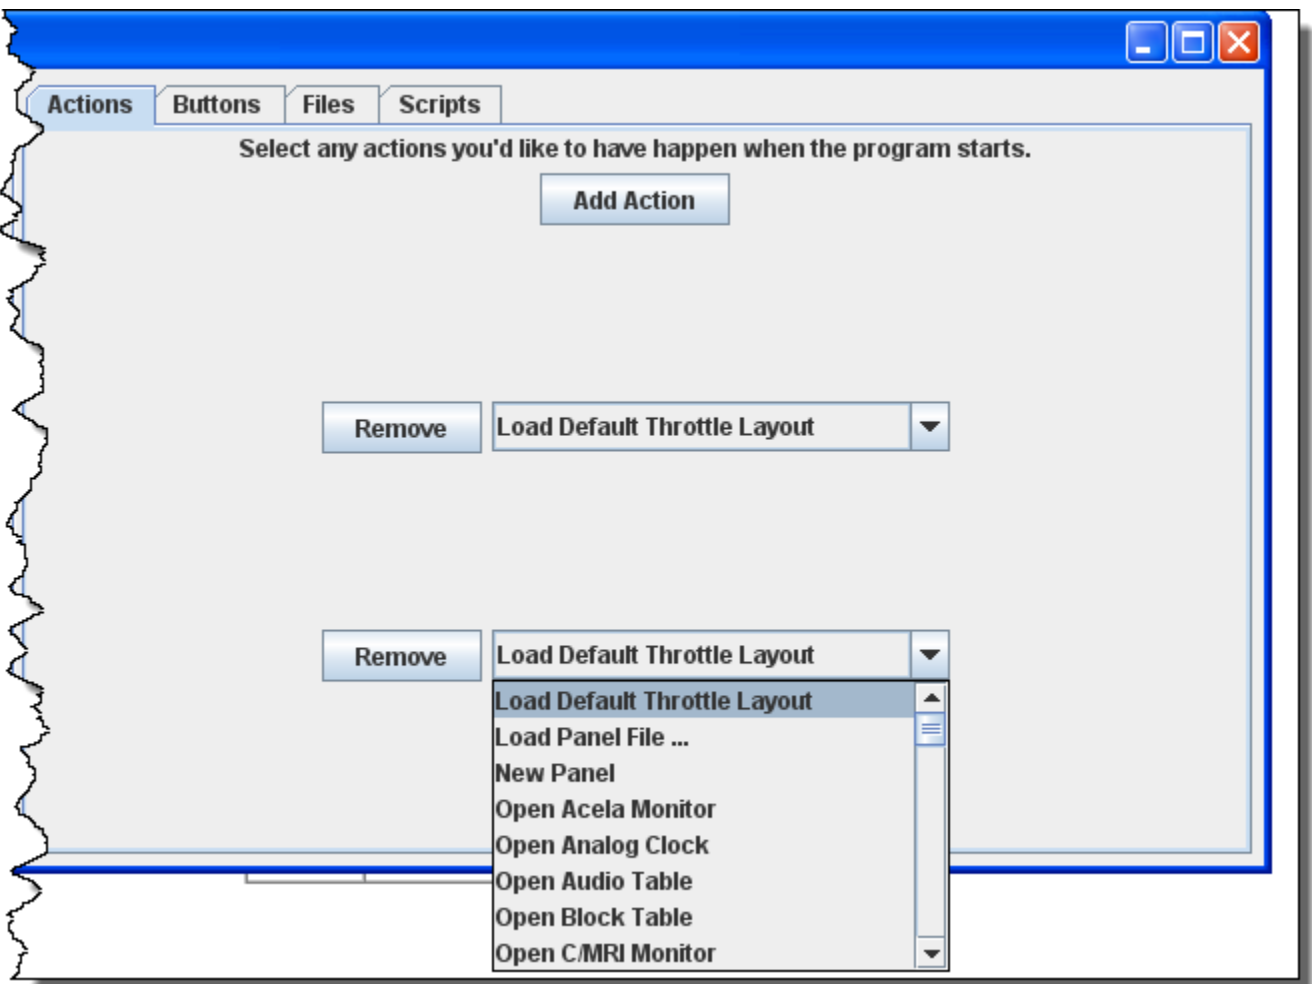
Actions Buttons Files Scripts

Select any actions you'd like to have happen when the program starts.

Add Action

Remove Load Default Throttle Layout

Remove Load Default Throttle Layout

Load Default Throttle Layout
Load Panel File ...
New Panel
Open Acela Monitor
Open Analog Clock
Open Audio Table
Open Block Table
Open C/MRI Monitor